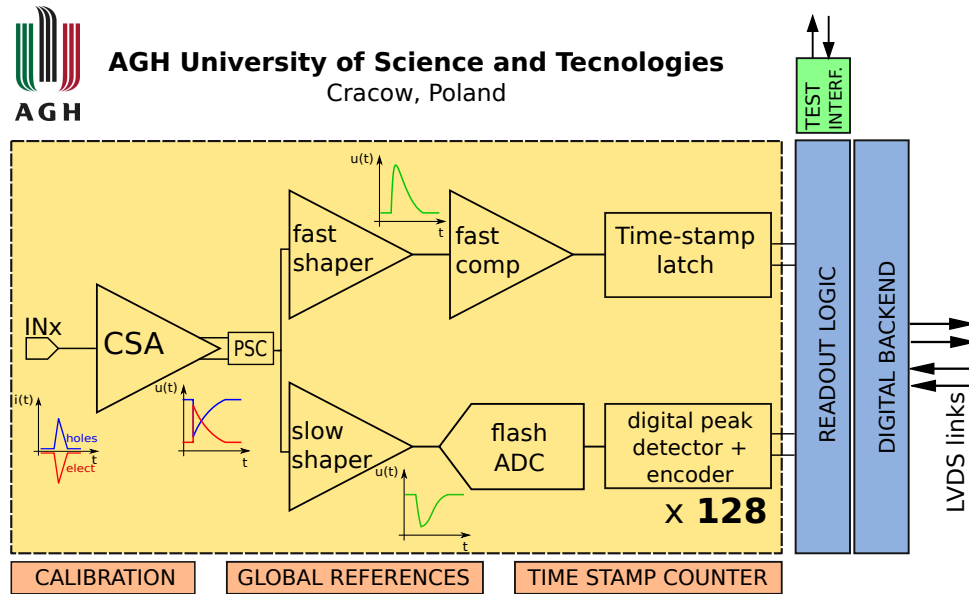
AGH

AGH University of Science and Tecnologies
Cracow, Poland

TEST INTERF.

u(t)
t

fast shaper

fast comp

Time-stamp latch

INx

CSA

PSC

i(t)
holes
elect
t

u(t)
t

slow shaper

u(t)
t

flash ADC

digital peak detector + encoder

x 128

READOUT LOGIC

DIGITAL BACKEND

LVDS links

CALIBRATION

GLOBAL REFERENCES

TIME STAMP COUNTER